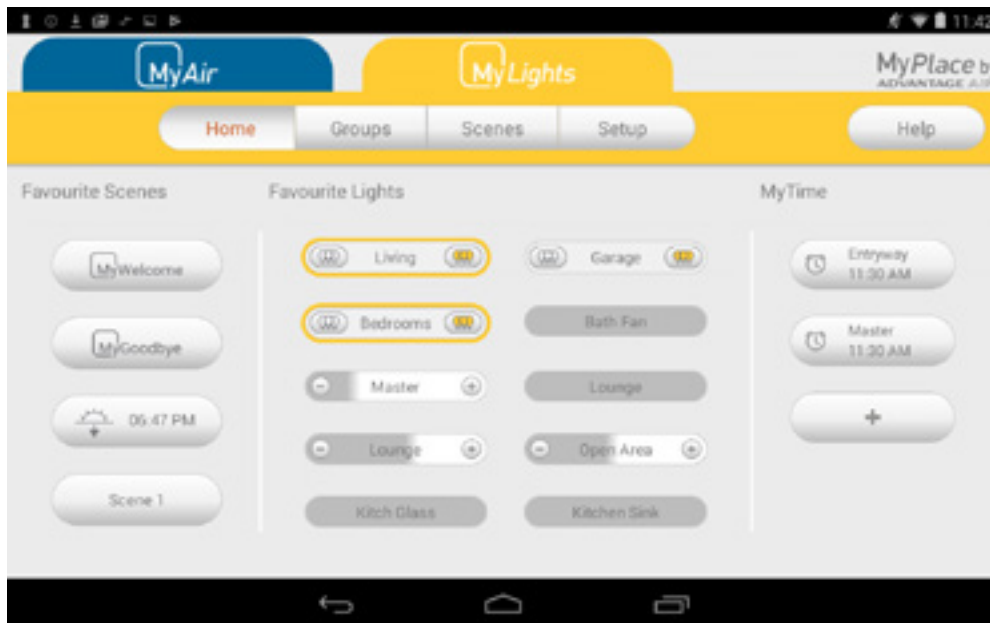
11:42

MyAir

MyLights

MyPlace b
ADVANTAGE A

Home Groups Scenes Setup

Help

Favourite Scenes

MyWelcome

MyGoodbye

06:47 PM

Scene 1

Favourite Lights

Living

Garage

Bedrooms

Bath Fan

Master

Lounge

Lounge

Open Area

Kitch Glass

Kitchen Sink

MyTime

Entryway
11:30 AM

Master
11:30 AM

+